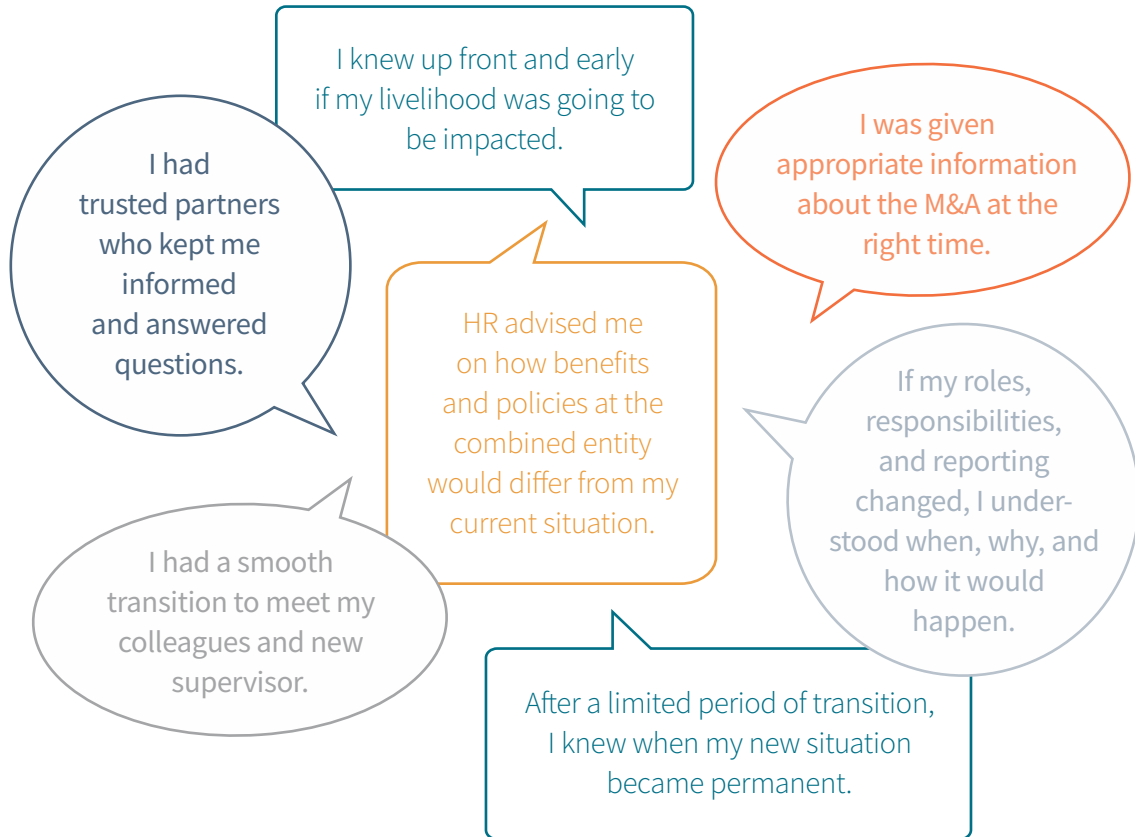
I knew up front and early if my livelihood was going to be impacted.

I had trusted partners who kept me informed and answered questions.

I was given appropriate information about the M&A at the right time.

HR advised me on how benefits and policies at the combined entity would differ from my current situation.

If my roles, responsibilities, and reporting changed, I understood when, why, and how it would happen.

I had a smooth transition to meet my colleagues and new supervisor.

After a limited period of transition, I knew when my new situation became permanent.